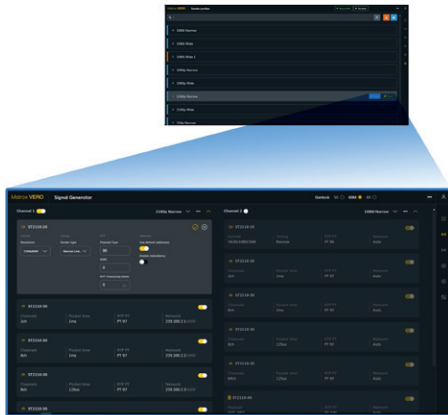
Matrox VERO Signal Generator

Channel 1

2160i Narrow

ST2110-20

Channel 2

1080i Narrow

ST2110-20

ST2110-30

ST2110-30

ST2110-30

ST2110-30

ST2110-30

ST2110-40

ST2110-30

ST2110-40

ST2110-30

1080i Narrow

1080i Wide

1080i Wide 1

2160p Narrow

2160p Wide

2160i Narrow

2160i Wide

720p Narrow

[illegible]